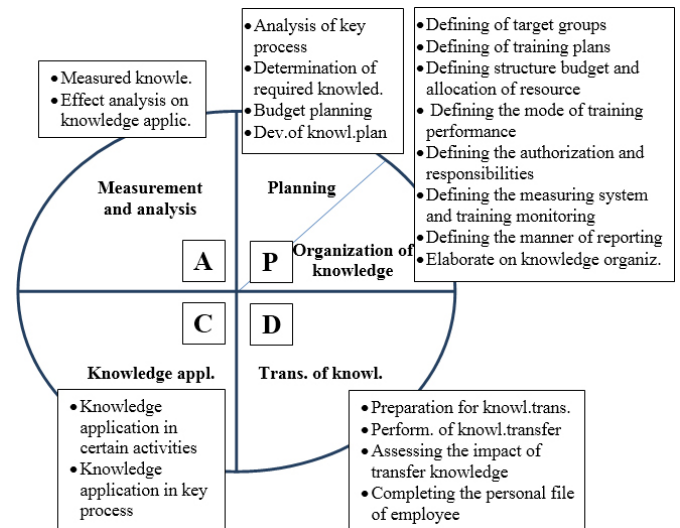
• Measured knowle.
• Effect analysis on knowledge applic.

• Analysis of key process
• Determination of required knowled.
• Budget planning
• Dev.of knowl.plan

• Defining of target groups
• Defining of training plans
• Defining structure budget and allocation of resource
• Defining the mode of training performance
• Defining the authorization and responsibilities
• Defining the measuring system and training monitoring
• Defining the manner of reporting
• Elaborate on knowledge organiz.

Measurement and analysis

Planning

A

P

Organization of knowledge

C

D

Knowledge appl.

Trans. of knowl.

• Knowledge application in certain activities
• Knowledge application in key process

• Preparation for knowl.trans.
• Perform. of knowl.transfer
• Assessing the impact of transfer knowledge
• Completing the personal file of employee